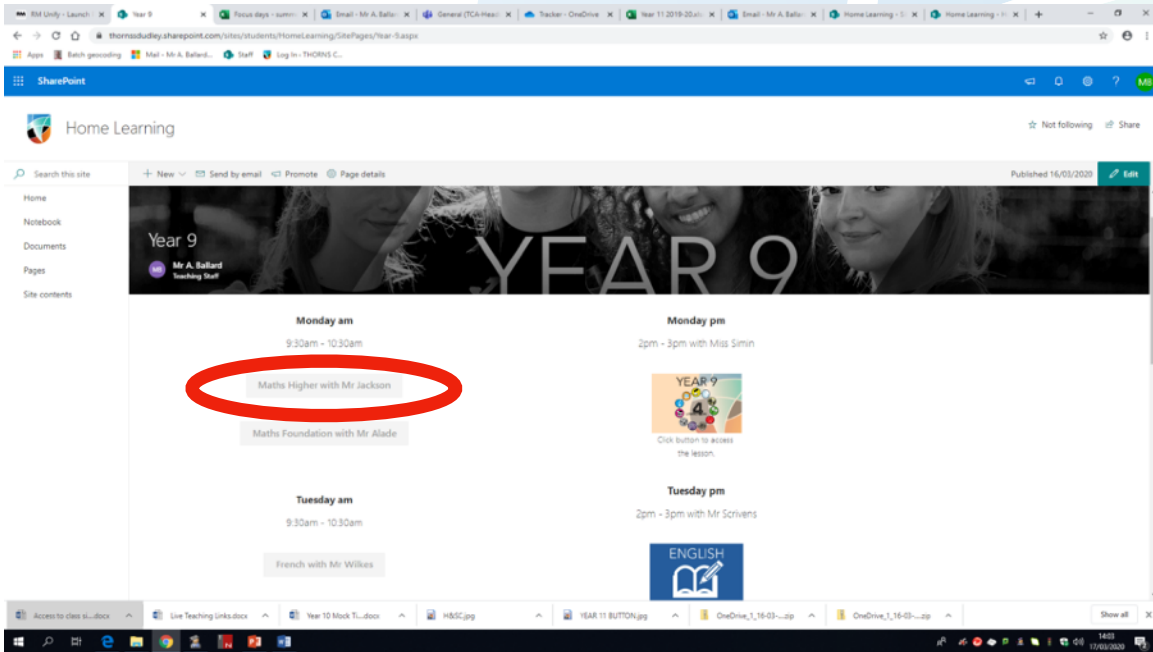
RM Unity - Launch | Year 9 | Focus days - summ | Email - Mr A. Ballar | General (TCA-Head) | Tracker - OneDrive | Year 11 2019-20.xl | Email - Mr A. Ballar | Home Learning - S | Home Learning - H

thornsdudley.sharepoint.com/sites/students/HomeLearning/SitePages/Year-9.aspx

Apps | Batch geocoding | Mail - Mr A. Ballard... | Staff | Log In - THORNS C...

SharePoint

MB

Home Learning

Not following | Share

Search this site

New | Send by email | Promote | Page details

Published 16/03/2020 | Edit

Home

Notebook

Documents

Pages

Site contents

Year 9

MB Mr A. Ballard Teaching Staff

YEAR 9

Monday am

9:30am - 10:30am

Maths Higher with Mr Jackson

Maths Foundation with Mr Alade

Tuesday am

9:30am - 10:30am

French with Mr Wilkes

Monday pm

2pm - 3pm with Miss Simin

YEAR 9

4

Click button to access the lesson.

Tuesday pm

2pm - 3pm with Mr Scrivens

ENGLISH

Access to class si....docx | Live Teaching Links.docx | Year 10 Mock Ti....docx | H&SC.jpg | YEAR 11 BUTTON.jpg | OneDrive_1_16-03-....zip | OneDrive_1_16-03-....zip | Show all

14:03
17/03/2020